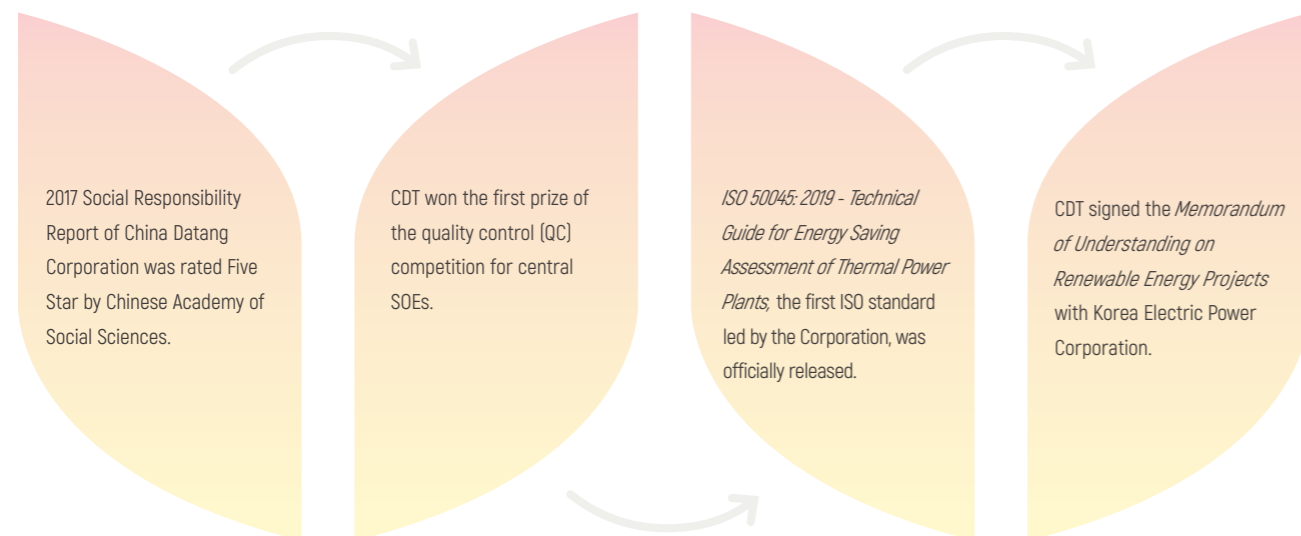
2017 Social Responsibility Report of China Datang Corporation was rated Five Star by Chinese Academy of Social Sciences.

CDT won the first prize of the quality control (QC) competition for central SOEs.

ISO 50045: 2019 - Technical Guide for Energy Saving Assessment of Thermal Power Plants, the first ISO standard led by the Corporation, was officially released.

CDT signed the Memorandum of Understanding on Renewable Energy Projects with Korea Electric Power Corporation.